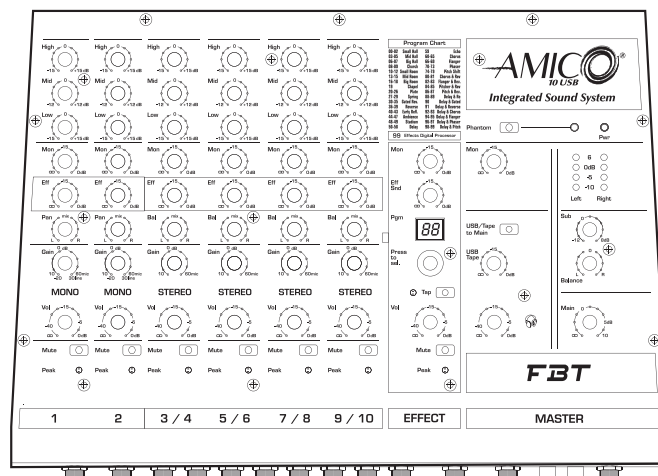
High
Mid
Low
Mon
Eff
Pan
Gain
MONO

High
Mid
Low
Mon
Eff
Pan
Gain
MONO

High
Mid
Low
Mon
Eff
Bal
Gain
STEREO

High
Mid
Low
Mon
Eff
Bal
Gain
STEREO

High
Mid
Low
Mon
Eff
Bal
Gain
STEREO

High
Mid
Low
Mon
Eff
Bal
Gain
STEREO

Vol
Mute
Peak

1 2 3 / 4 5 / 6 7 / 8 9 / 10

Program Chart

99 Effects Digital Processor

Mon
Eff Snd
Pgm
88
Press to sel.
Tap
Vol
Mute
Peak

EFFECT

AMICO 10 USB
Integrated Sound System

Phantom
Pwr

Mon
6
0dB
-5
-10
Left Right

USB/Tape to Main
USB Tape

Sub
Balance
Main

FBT

MASTER